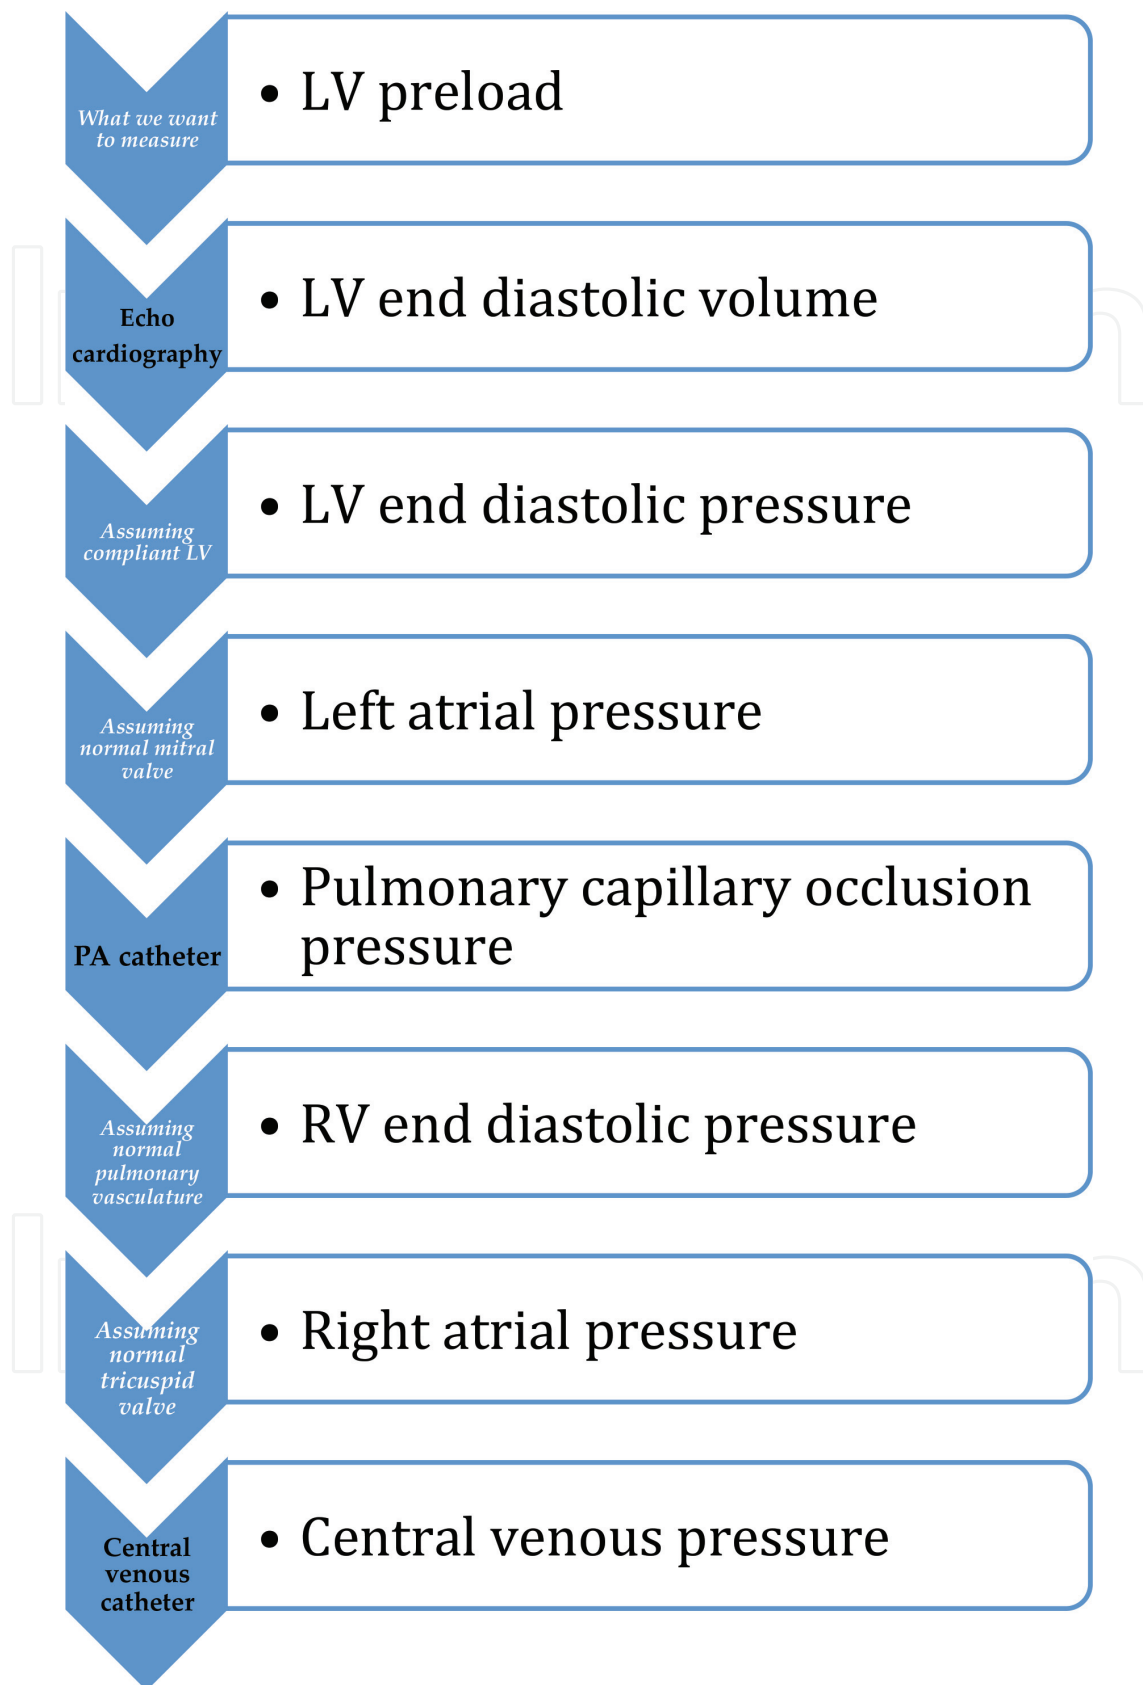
What we want to measure

• LV preload

Echo cardiography

• LV end diastolic volume

Assuming compliant LV

• LV end diastolic pressure

Assuming normal mitral valve

• Left atrial pressure

PA catheter

• Pulmonary capillary occlusion pressure

Assuming normal pulmonary vasculature

• RV end diastolic pressure

Assuming normal tricuspid valve

• Right atrial pressure

Central venous catheter

• Central venous pressure